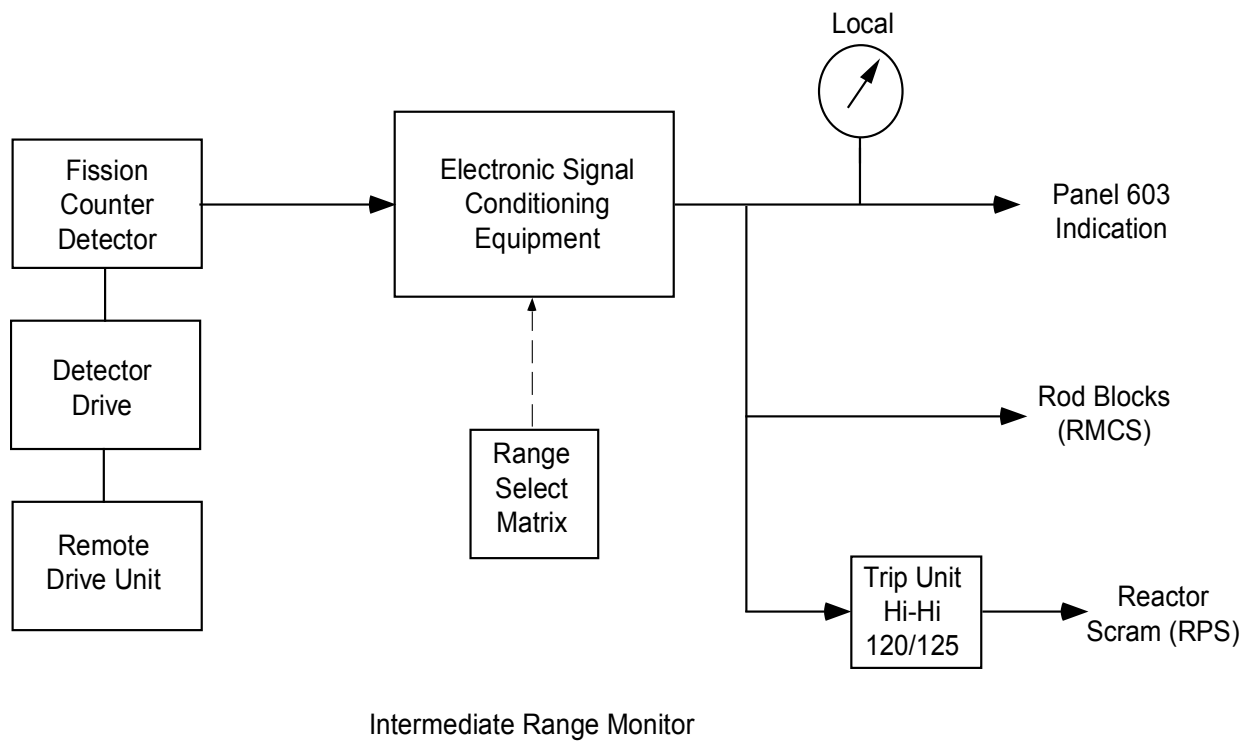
Local

Fission Counter Detector

Electronic Signal Conditioning Equipment

Panel 603 Indication

Detector Drive

Rod Blocks (RMCS)

Range Select Matrix

Remote Drive Unit

Trip Unit Hi-Hi 120/125

Reactor Scram (RPS)

Intermediate Range Monitor